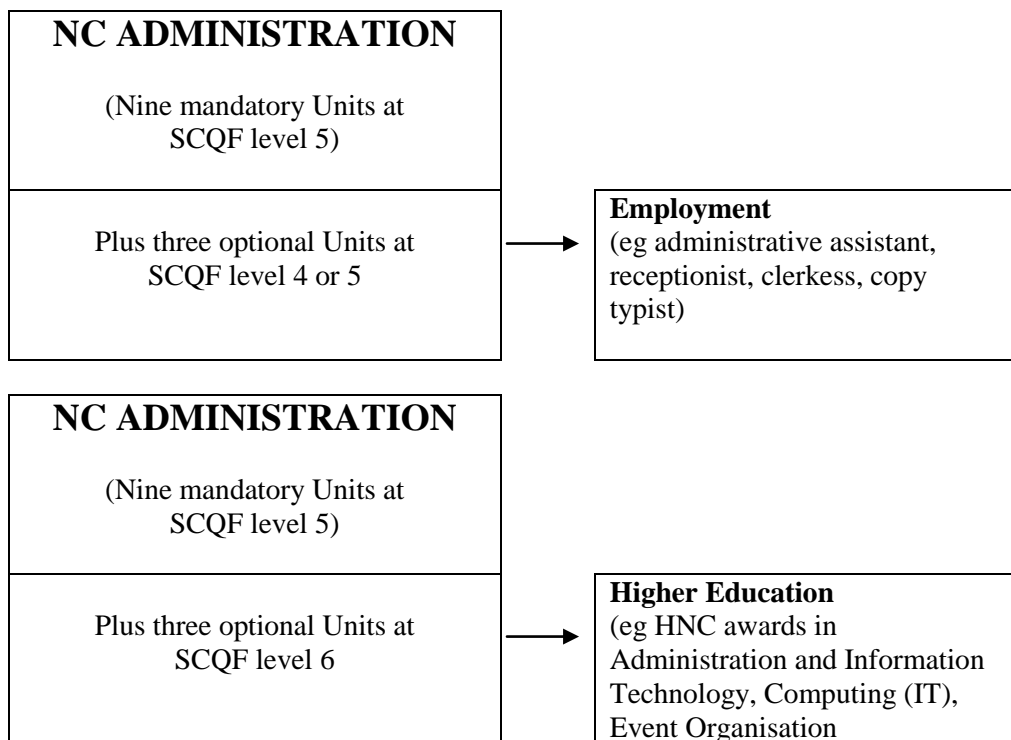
NC ADMINISTRATION

(Nine mandatory Units at SCQF level 5)

Plus three optional Units at SCQF level 4 or 5

Employment
(eg administrative assistant, receptionist, clerkess, copy typist)

NC ADMINISTRATION

(Nine mandatory Units at SCQF level 5)

Plus three optional Units at SCQF level 6

Higher Education
(eg HNC awards in Administration and Information Technology, Computing (IT), Event Organisation